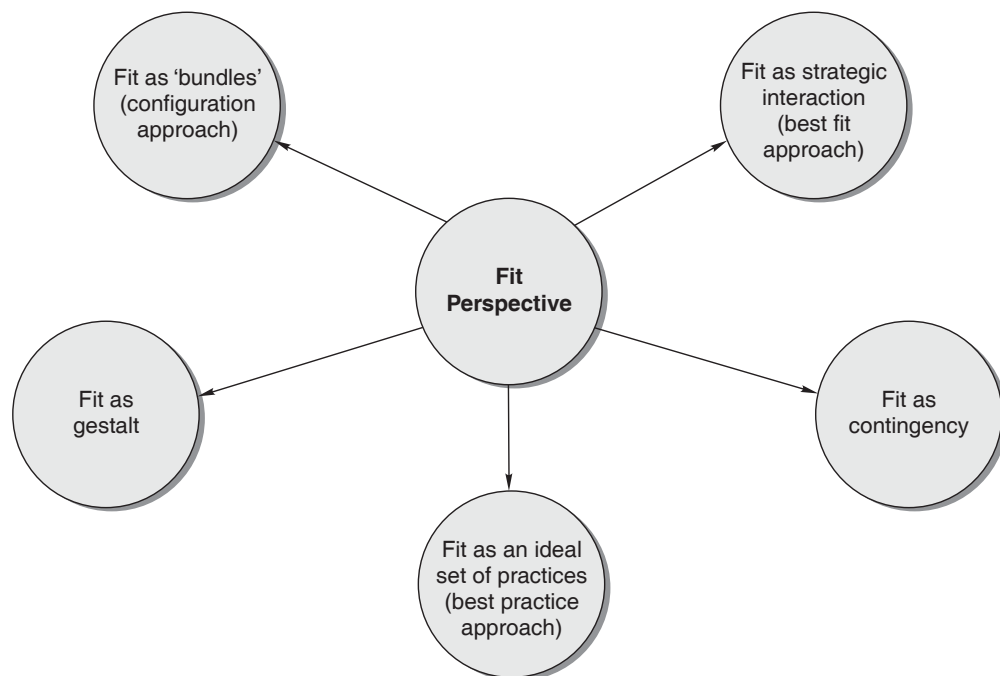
Fit as 'bundles' (configuration approach)

Fit as strategic interaction (best fit approach)

Fit Perspective

Fit as gestalt

Fit as contingency

Fit as an ideal set of practices (best practice approach)